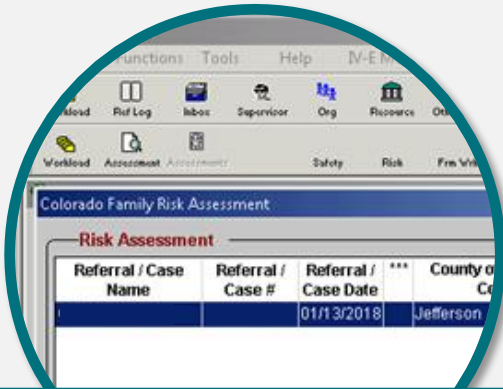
Functions Tools Help IV-E M

rkload Ref Log Inbox Supervisor Org Resource Oth

Workload Assessment Assessments Safety Risk Fm Wi

Colorado Family Risk Assessment

Risk Assessment

| Referral / Case Name | Referral / Case # | Referral / Case Date | *** | County o Co |
|---|---|---|---|---|
| | | 01/13/2018 | | Jefferson |